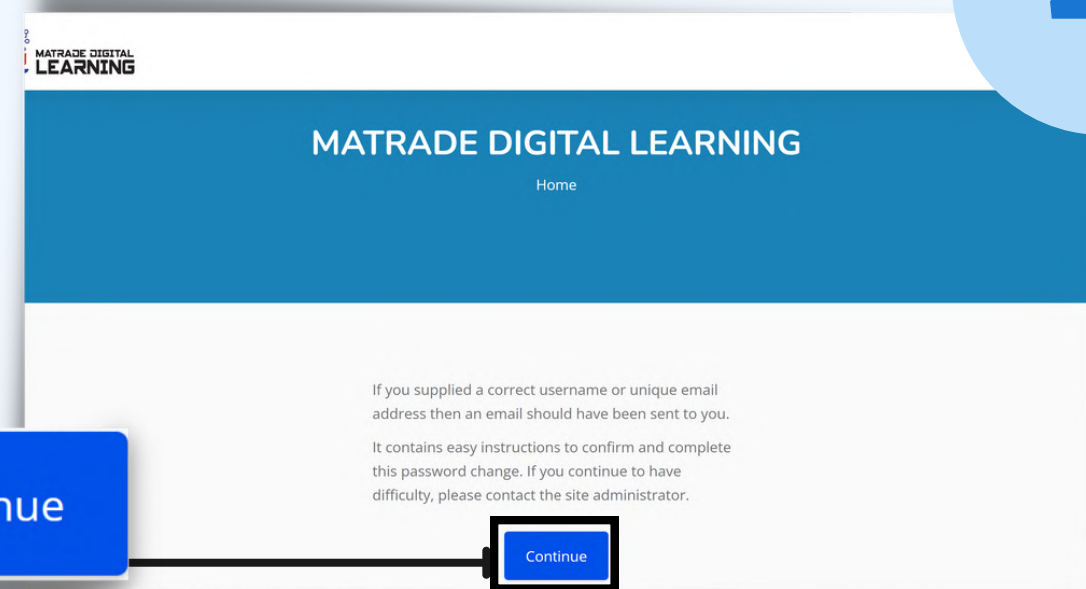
MATRADE DIGITAL LEARNING

MATRADE DIGITAL LEARNING

Home

If you supplied a correct username or unique email address then an email should have been sent to you.

It contains easy instructions to confirm and complete this password change. If you continue to have difficulty, please contact the site administrator.

nue

Continue